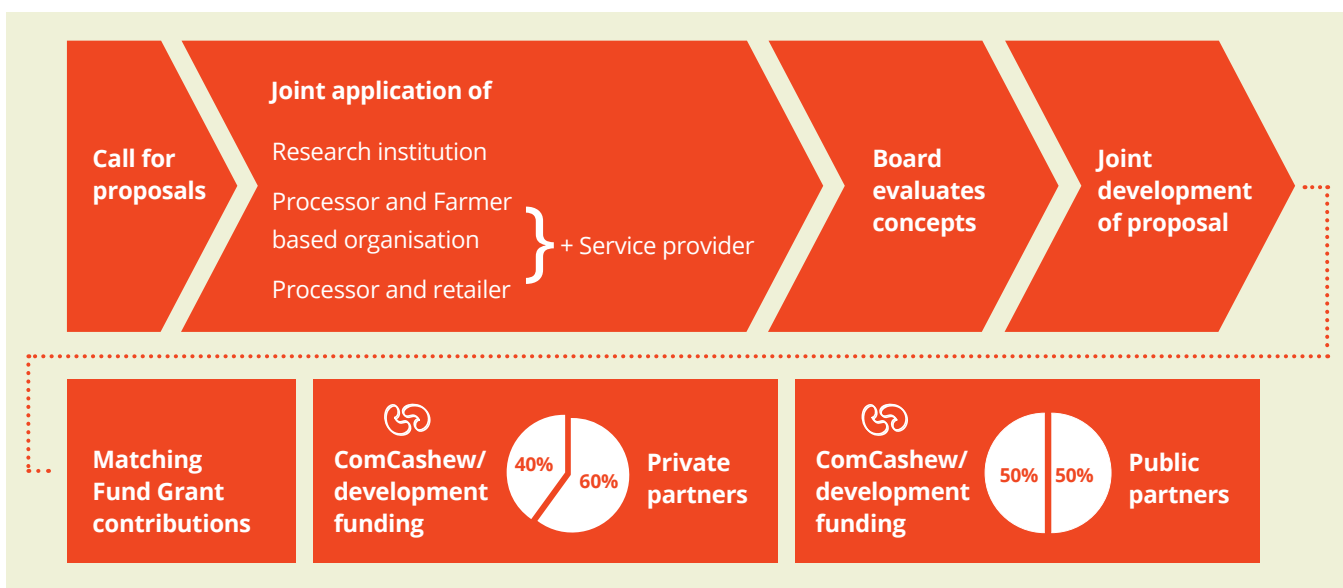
Call for proposals

Joint application of

Research institution

Processor and Farmer based organisation

Processor and retailer

+ Service provider

Board evaluates concepts

Joint development of proposal

Matching Fund Grant contributions

ComCashew/ development funding

40%

60%

Private partners

ComCashew/ development funding

50%

50%

Public partners